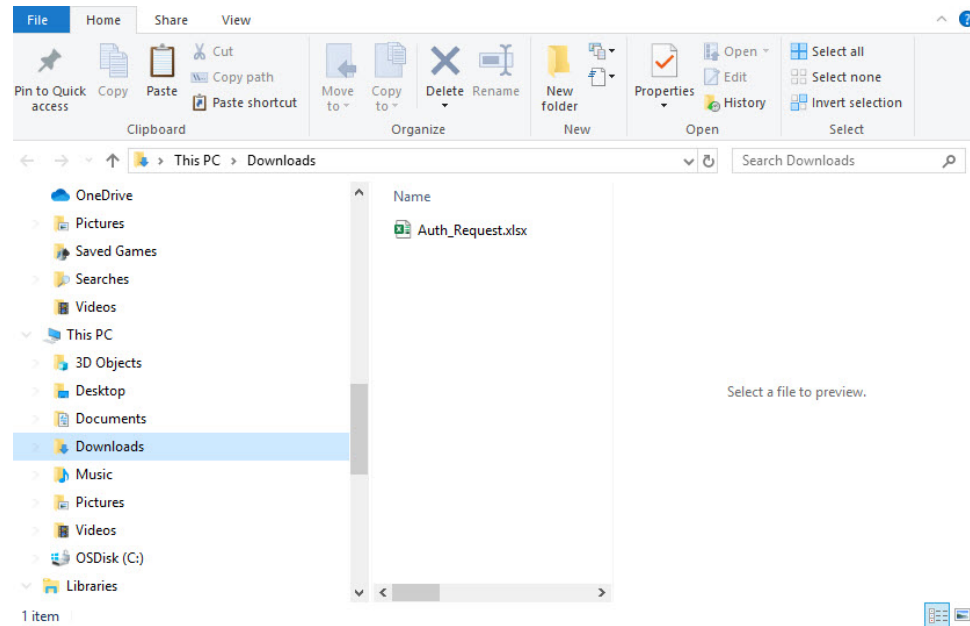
File Home Share View

Pin to Quick access
Copy
Paste
Cut
Copy path
Paste shortcut
Clipboard

Move to
Copy to
Delete
Rename
Organize

New folder
New

Properties
Open
Edit
History
Open

Select all
Select none
Invert selection
Select

This PC > Downloads

Search Downloads

OneDrive
Pictures
Saved Games
Searches
Videos
This PC
3D Objects
Desktop
Documents
Downloads
Music
Pictures
Videos
OSDisk (C:)
Libraries

Name
Auth_Request.xlsx

Select a file to preview.

1 item